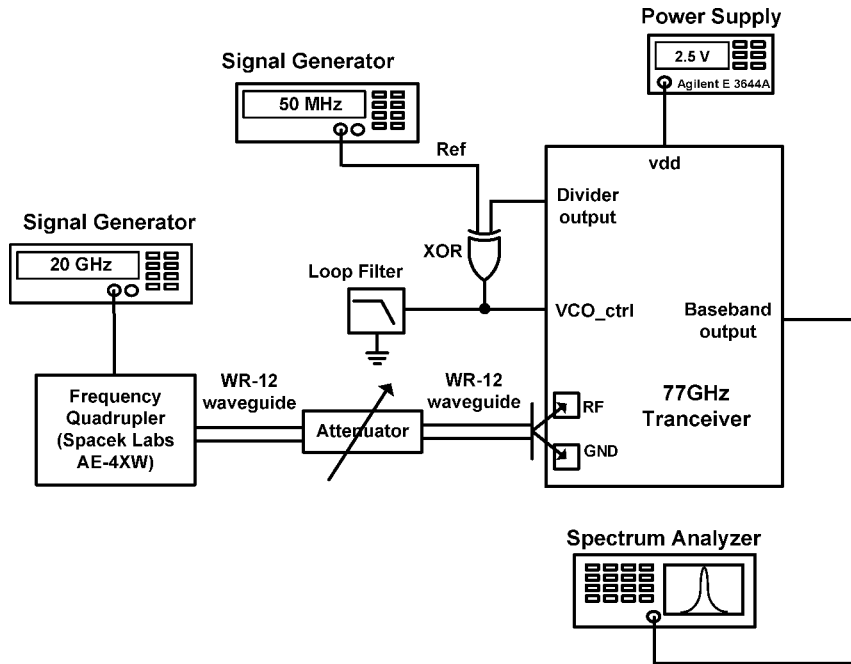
Power Supply

2.5 V

Agilent E 3644A

Signal Generator

50 MHz

Ref

vdd

Divider output

Signal Generator

20 GHz

XOR

Loop Filter

VCO_ctrl

Baseband output

Frequency Quadrupler (Spacek Labs AE-4XW)

WR-12 waveguide

Attenuator

WR-12 waveguide

RF

GND

77GHz Tranceiver

Spectrum Analyzer